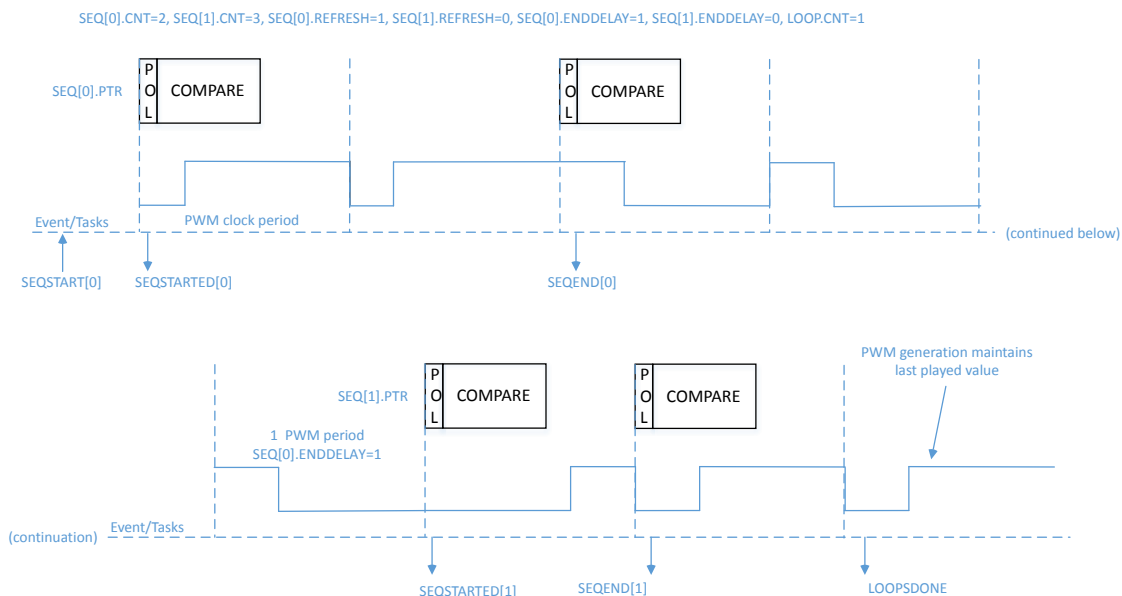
SEQ[0].CNT=2, SEQ[1].CNT=3, SEQ[0].REFRESH=1, SEQ[1].REFRESH=0, SEQ[0].ENDDELAY=1, SEQ[1].ENDDELAY=0, LOOP.CNT=1

SEQ[0].PTR

P
O
L

COMPARE

P
O
L

COMPARE

Event/Tasks

PWM clock period

(continued below)

SEQSTART[0]

SEQSTARTED[0]

SEQEND[0]

PWM generation maintains last played value

SEQ[1].PTR

P
O
L

COMPARE

P
O
L

COMPARE

1 PWM period
SEQ[0].ENDDELAY=1

Event/Tasks

(continuation)

SEQSTARTED[1]

SEQEND[1]

LOOPSDONE